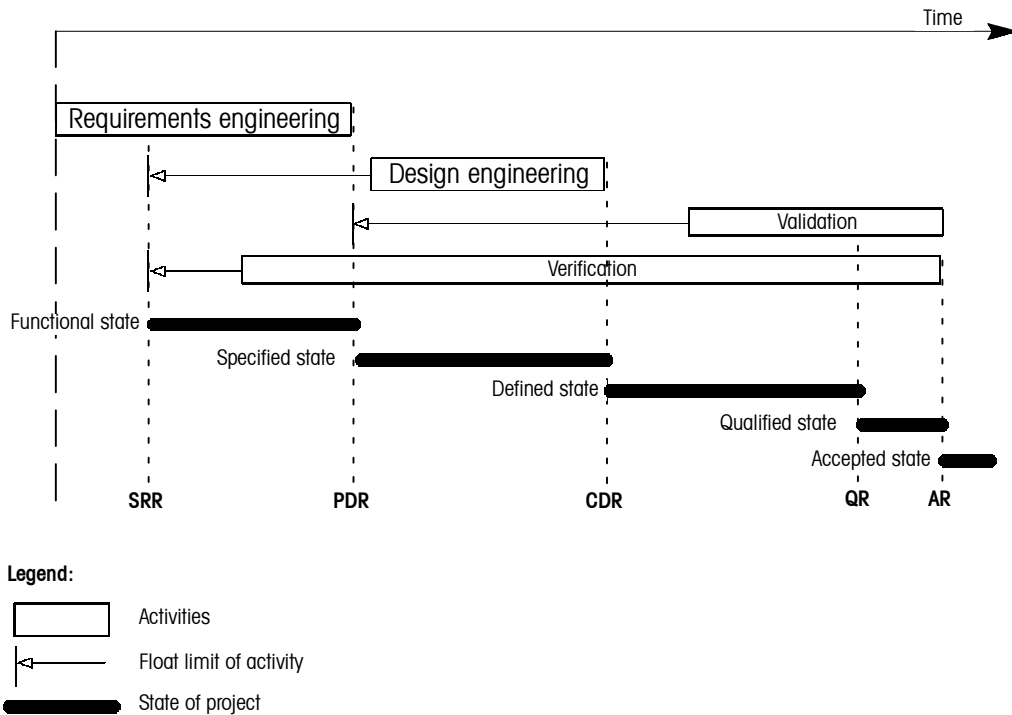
Time

Requirements engineering

Design engineering

Validation

Verification

Functional state

Specified state

Defined state

Qualified state

Accepted state

SRR

PDR

CDR

QR

AR

Legend:

Activities

Float limit of activity

State of project